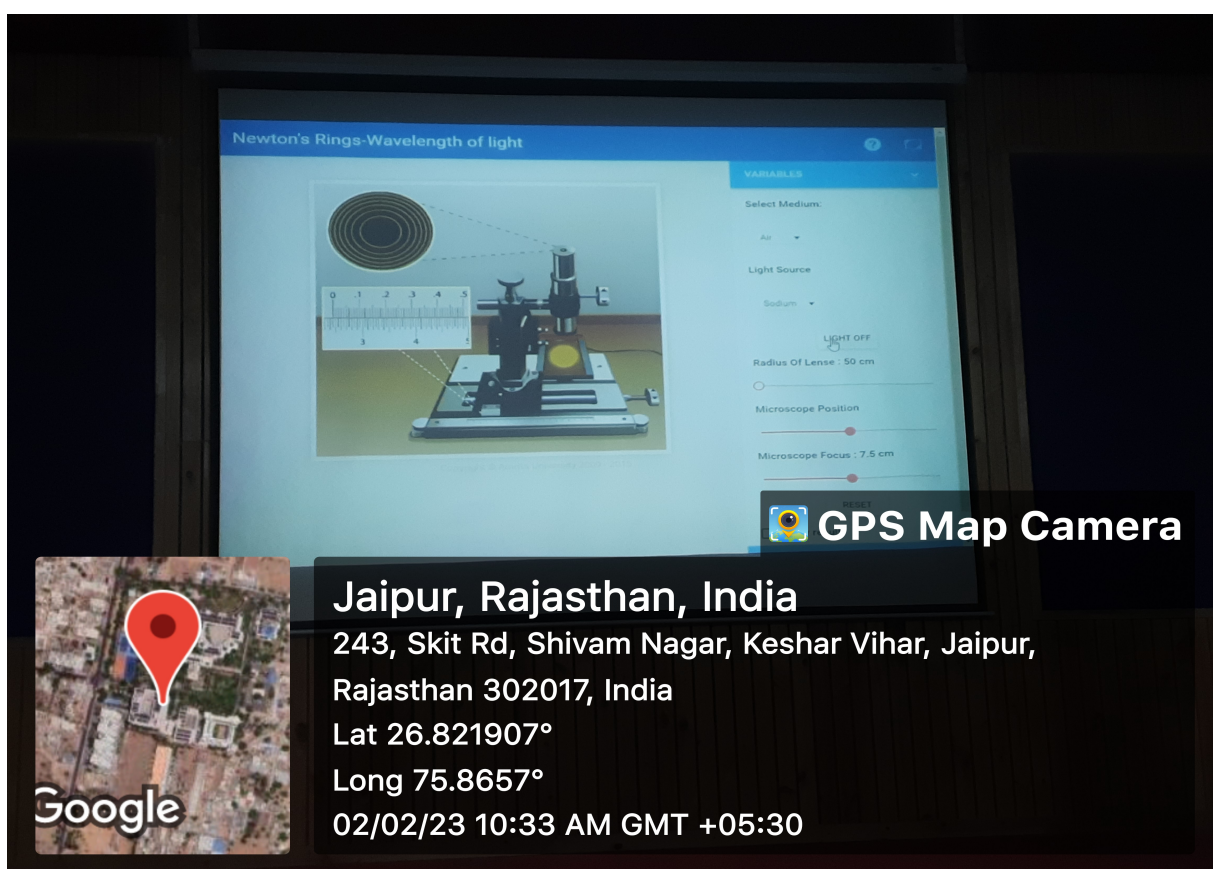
Newton's Rings-Wavelength of light

?

VARIABLES

Select Medium:

Air

Light Source

Sodium

LIGHT OFF

Radius Of Lense : 50 cm

Microscope Position

Microscope Focus : 7.5 cm

RESET

0 .1 .2 .3 .4 .5

3 4 5

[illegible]

GPS Map Camera

Jaipur, Rajasthan, India
243, Skit Rd, Shivam Nagar, Keshar Vihar, Jaipur, Rajasthan 302017, India
Lat 26.821907°
Long 75.8657°
02/02/23 10:33 AM GMT +05:30

Google